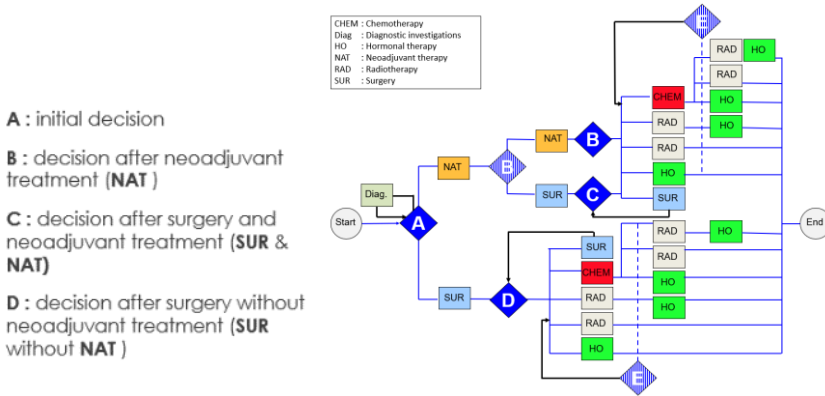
A : initial decision

B : decision after neoadjuvant treatment (NAT )

C : decision after surgery and neoadjuvant treatment (SUR & NAT)

D : decision after surgery without neoadjuvant treatment (SUR without NAT )

CHEM : Chemotherapy
Diag : Diagnostic investigations
HO : Hormonal therapy
NAT : Neoadjuvant therapy
RAD : Radiotherapy
SUR : Surgery

Start
Diag.
A
NAT
B
NAT
B
SUR
C
CHEM
RAD
RAD
HO
SUR
E
RAD
HO
RAD
HO
HO
End
SUR
D
SUR
CHEM
RAD
RAD
HO
RAD
HO
RAD
HO
HO
E